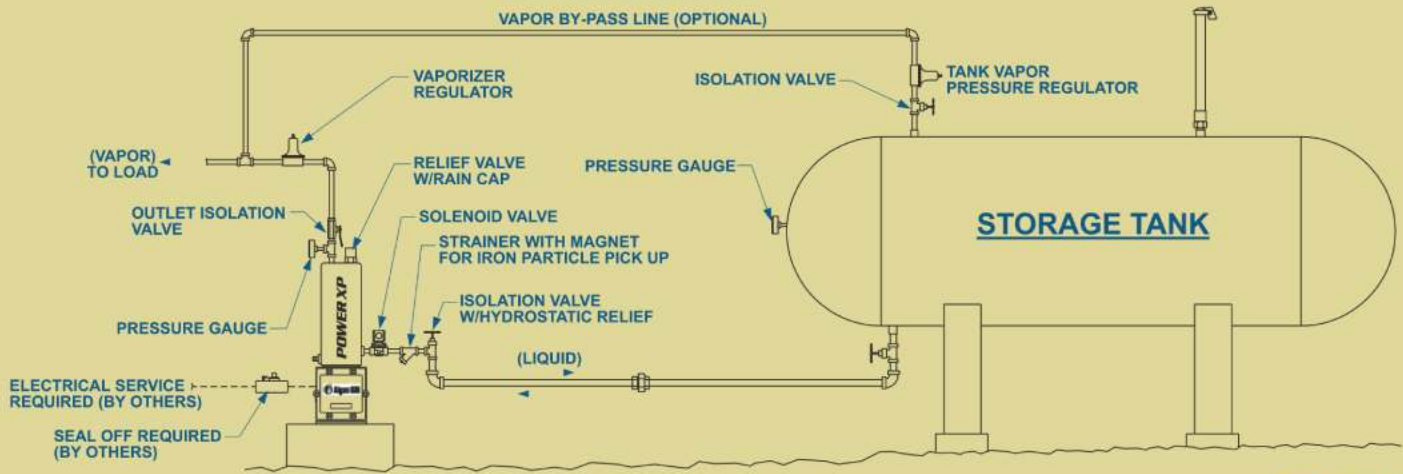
VAPOR BY-PASS LINE (OPTIONAL)

VAPORIZER REGULATOR

ISOLATION VALVE

TANK VAPOR PRESSURE REGULATOR

(VAPOR) TO LOAD

RELIEF VALVE W/RAIN CAP

PRESSURE GAUGE

OUTLET ISOLATION VALVE

SOLENOID VALVE

STORAGE TANK

STRAINER WITH MAGNET FOR IRON PARTICLE PICK UP

ISOLATION VALVE W/HYDROSTATIC RELIEF

POWER XP

PRESSURE GAUGE

(LIQUID)

ELECTRICAL SERVICE REQUIRED (BY OTHERS)

SEAL OFF REQUIRED (BY OTHERS)